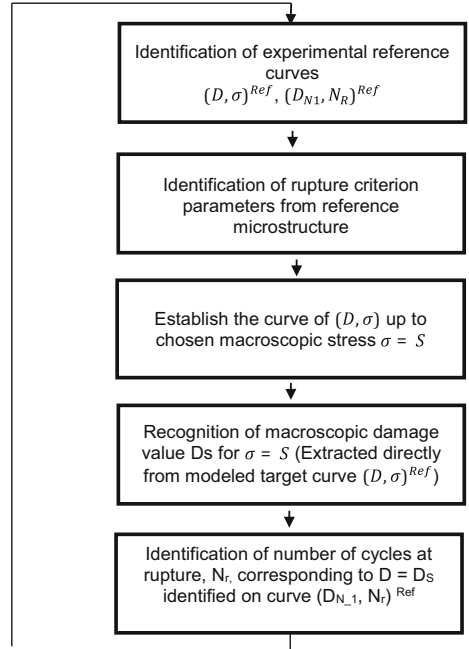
Identification of experimental reference curves $(D,\sigma)^{Ref}$, $(D_{N1},N_R)^{Ref}$

Identification of rupture criterion parameters from reference microstructure

Establish the curve of $(D,\sigma)$ up to chosen macroscopic stress $\sigma = S$

Recognition of macroscopic damage value Ds for $\sigma = S$ (Extracted directly from modeled target curve $(D,\sigma)^{Ref}$)

Identification of number of cycles at rupture, $N_r$, corresponding to $D = D_S$ identified on curve $(D_{N\_1}, N_r)^{Ref}$